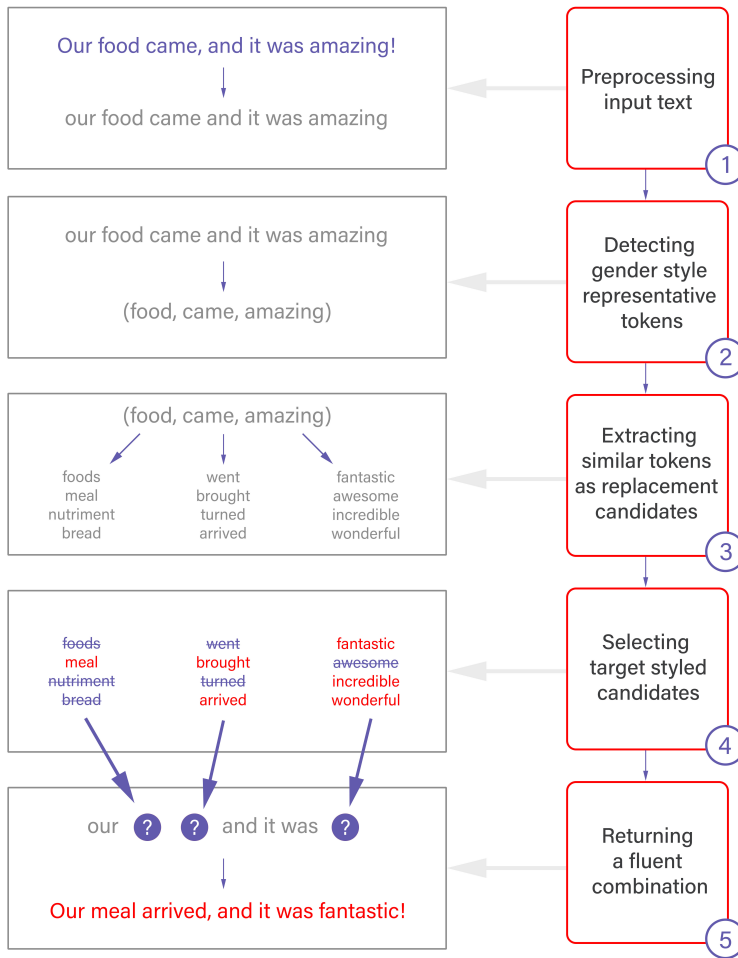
Our food came, and it was amazing!

our food came and it was amazing

Preprocessing input text

1

our food came and it was amazing

(food, came, amazing)

Detecting gender style representative tokens

2

(food, came, amazing)

foods
meal
nutriment
bread

went
brought
turned
arrived

fantastic
awesome
incredible
wonderful

Extracting similar tokens as replacement candidates

3

~~foods~~
meal
~~nutriment~~
~~bread~~

~~went~~
brought
~~turned~~
arrived

fantastic
~~awesome~~
incredible
wonderful

Selecting target styled candidates

4

our ? ? and it was ?

Our meal arrived, and it was fantastic!

Returning a fluent combination

5